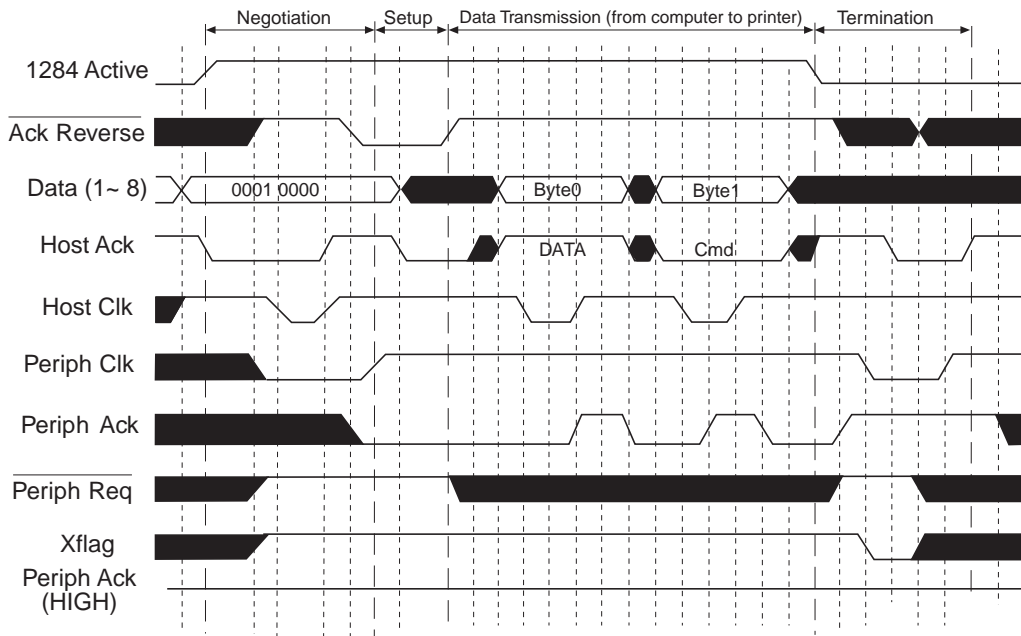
Negotiation
Setup
Data Transmission (from computer to printer)
Termination

1284 Active
$\overline{\text{Ack Reverse}}$
Data (1~ 8)
0001 0000
Byte0
Byte1
Host Ack
DATA
Cmd
Host Clk
Periph Clk
Periph Ack
$\overline{\text{Periph Req}}$
Xflag
Periph Ack (HIGH)